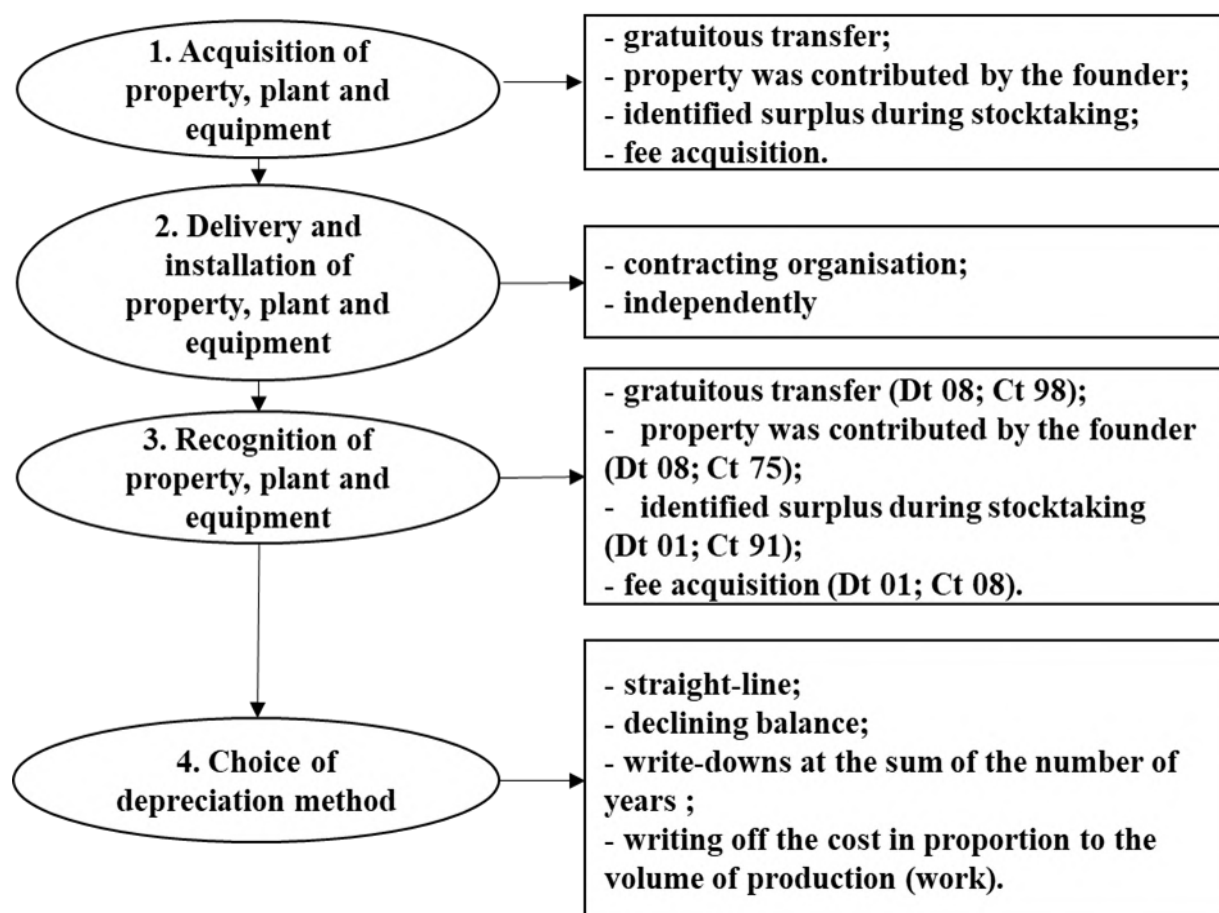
1. Acquisition of property, plant and equipment

- gratuitous transfer;
- property was contributed by the founder;
- identified surplus during stocktaking;
- fee acquisition.

2. Delivery and installation of property, plant and equipment

- contracting organisation;
- independently

3. Recognition of property, plant and equipment

- gratuitous transfer (Dt 08; Ct 98);
- property was contributed by the founder (Dt 08; Ct 75);
- identified surplus during stocktaking (Dt 01; Ct 91);
- fee acquisition (Dt 01; Ct 08).

4. Choice of depreciation method

- straight-line;
- declining balance;
- write-downs at the sum of the number of years ;
- writing off the cost in proportion to the volume of production (work).